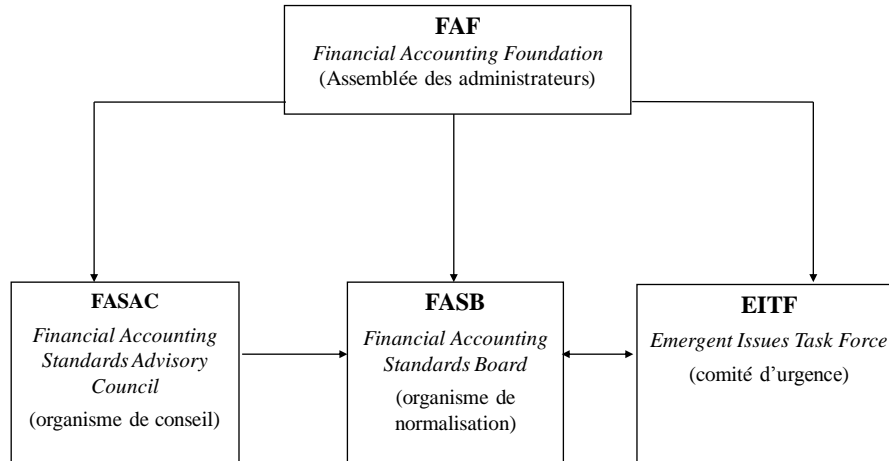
FAF
Financial Accounting Foundation
(Assemblée des administrateurs)

FASAC
Financial Accounting Standards Advisory Council
(organisme de conseil)

FASB
Financial Accounting Standards Board
(organisme de normalisation)

EITF
Emergent Issues Task Force
(comité d'urgence)